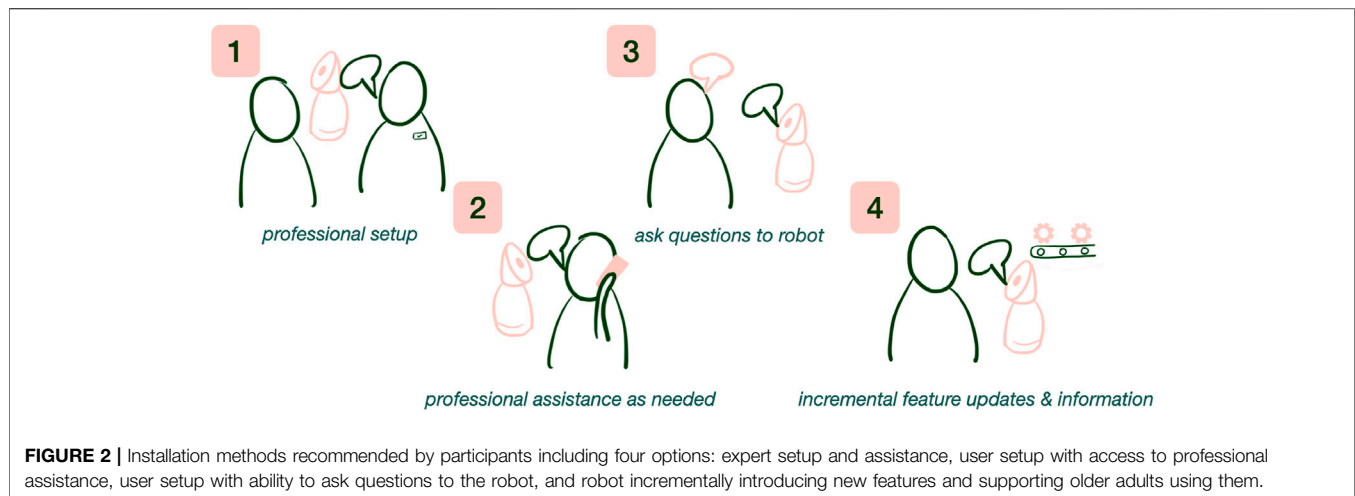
1

professional setup

2

professional assistance as needed

3

ask questions to robot

4

incremental feature updates & information

**FIGURE 2 |** Installation methods recommended by participants including four options: expert setup and assistance, user setup with access to professional assistance, user setup with ability to ask questions to the robot, and robot incrementally introducing new features and supporting older adults using them.